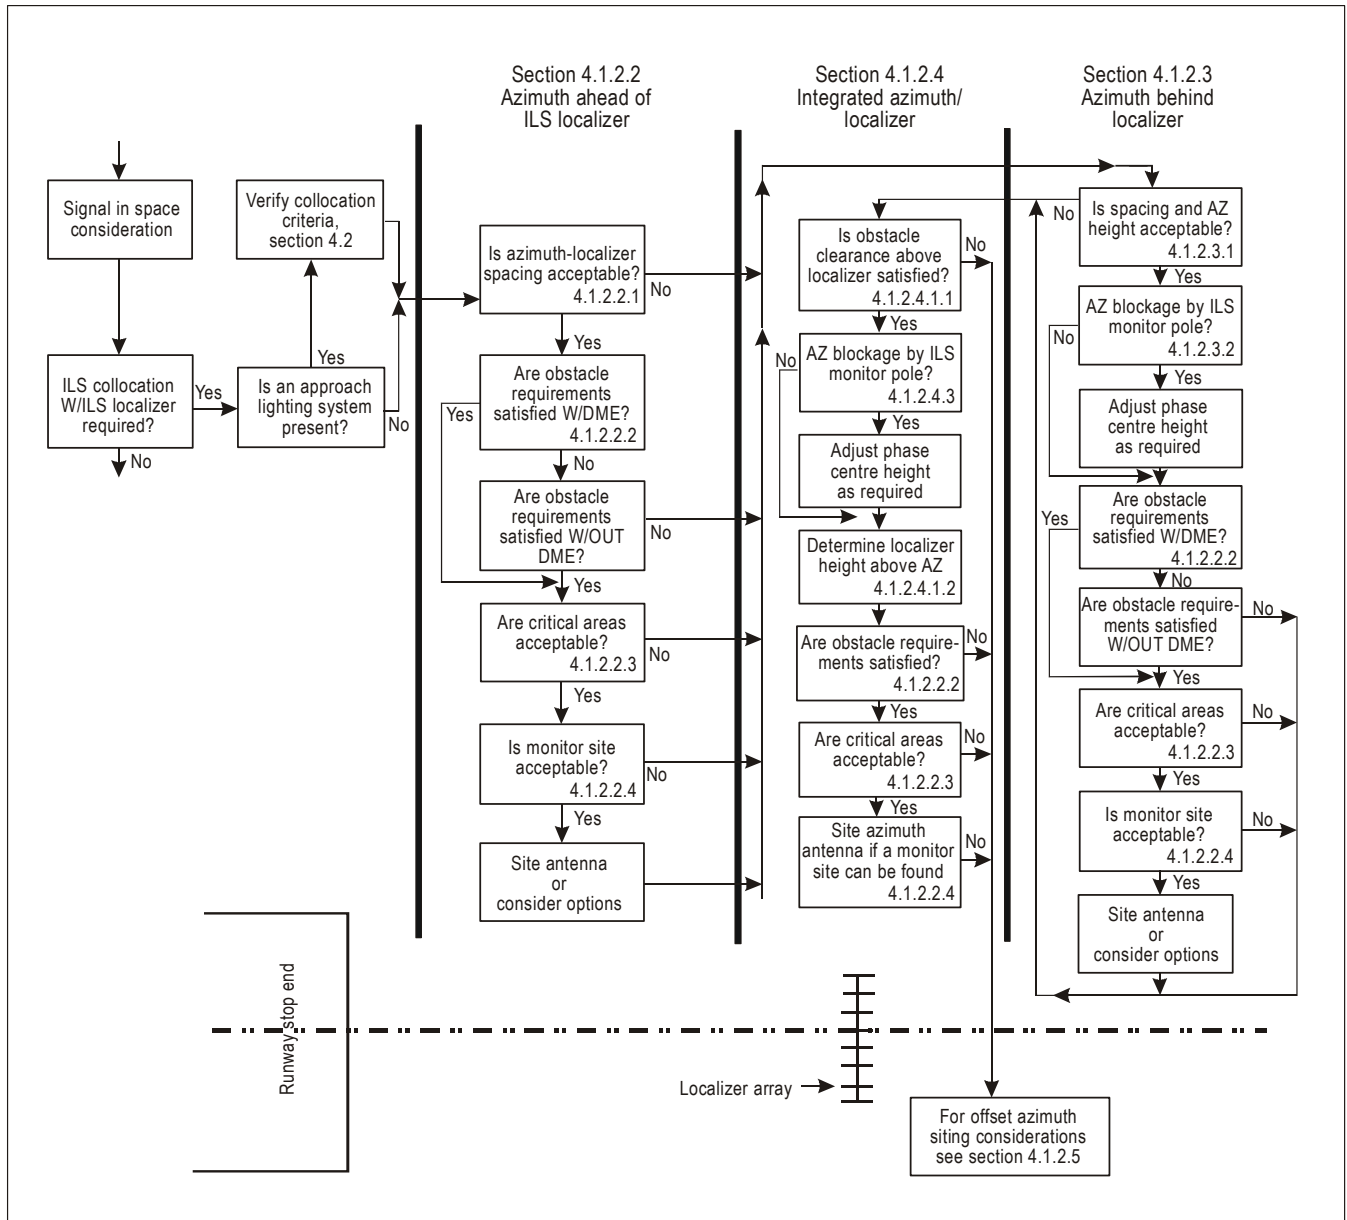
Section 4.1.2.2
Azimuth ahead of
ILS localizer

Section 4.1.2.4
Integrated azimuth/
localizer

Section 4.1.2.3
Azimuth behind
localizer

Signal in space consideration

ILS collocation W/ILS localizer required?

No

Yes

Is an approach lighting system present?

Yes

No

Verify collocation criteria, section 4.2

Is azimuth-localizer spacing acceptable? 4.1.2.2.1

No

Yes

Are obstacle requirements satisfied W/DME? 4.1.2.2.2

Yes

No

Are obstacle requirements satisfied W/OUT DME?

No

Yes

Are critical areas acceptable? 4.1.2.2.3

No

Yes

Is monitor site acceptable? 4.1.2.2.4

No

Yes

Site antenna or consider options

Is obstacle clearance above localizer satisfied? 4.1.2.4.1.1

No

Yes

AZ blockage by ILS monitor pole? 4.1.2.4.3

No

Yes

Adjust phase centre height as required

Determine localizer height above AZ 4.1.2.4.1.2

Are obstacle requirements satisfied? 4.1.2.2.2

No

Yes

Are critical areas acceptable? 4.1.2.2.3

No

Yes

Site azimuth antenna if a monitor site can be found 4.1.2.2.4

No

No

Is spacing and AZ height acceptable? 4.1.2.3.1

Yes

AZ blockage by ILS monitor pole? 4.1.2.3.2

No

Yes

Adjust phase centre height as required

Are obstacle requirements satisfied W/DME? 4.1.2.2.2

Yes

No

Are obstacle requirements satisfied W/OUT DME?

No

Yes

Are critical areas acceptable? 4.1.2.2.3

No

Yes

Is monitor site acceptable? 4.1.2.2.4

No

Yes

Site antenna or consider options

Runway stop end

Localizer array

For offset azimuth siting considerations see section 4.1.2.5